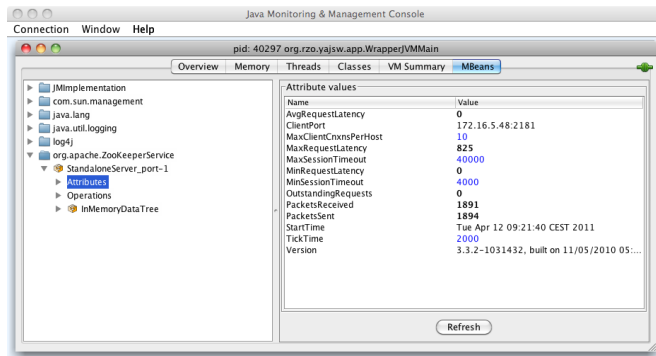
Java Monitoring & Management Console

Connection Window Help

pid: 40297 org.rzo.yajsw.app.WrapperJVMMain

Overview Memory Threads Classes VM Summary MBeans

JMImplementation
com.sun.management
java.lang
java.util.logging
log4j
org.apache.ZooKeeperService
StandaloneServer_port-1
Attributes
Operations
InMemoryDataTree

Attribute values

| Name | Value |
|---|---|
| AvgRequestLatency | 0 |
| ClientPort | 172.16.5.48:2181 |
| MaxClientCnxnsPerHost | 10 |
| MaxRequestLatency | 825 |
| MaxSessionTimeout | 40000 |
| MinRequestLatency | 0 |
| MinSessionTimeout | 4000 |
| OutstandingRequests | 0 |
| PacketsReceived | 1891 |
| PacketsSent | 1894 |
| StartTime | Tue Apr 12 09:21:40 CEST 2011 |
| TickTime | 2000 |
| Version | 3.3.2-1031432, built on 11/05/2010 05:... |

Refresh